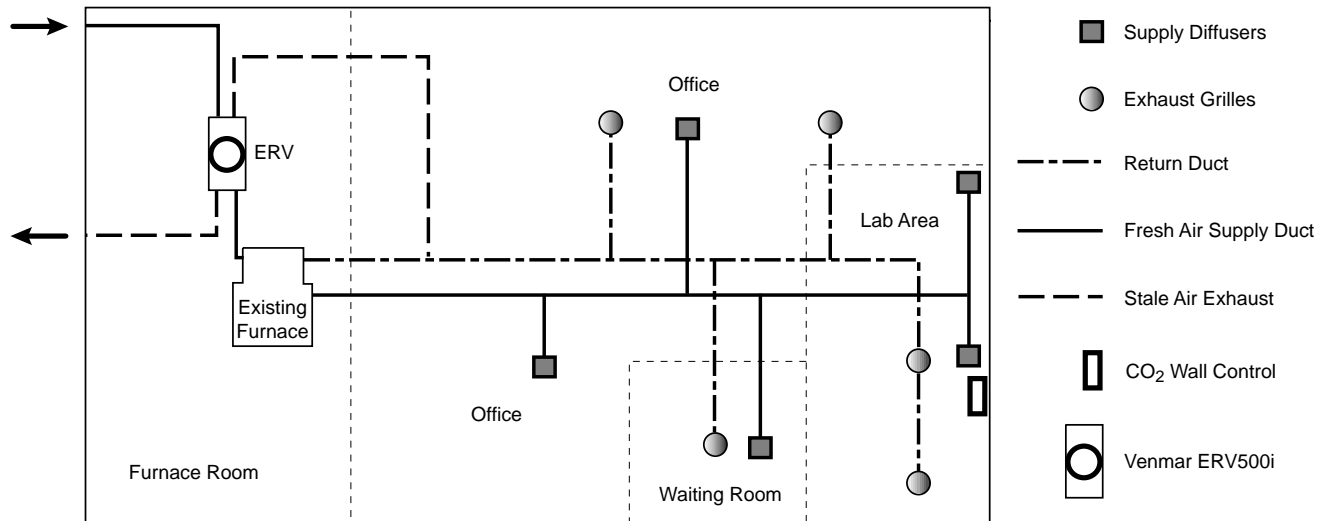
ERV

Office

Lab Area

Existing Furnace

Office

Furnace Room

Waiting Room

Supply Diffusers

Exhaust Grilles

Return Duct

Fresh Air Supply Duct

Stale Air Exhaust

$CO_2$ Wall Control

Venmar ERV500i